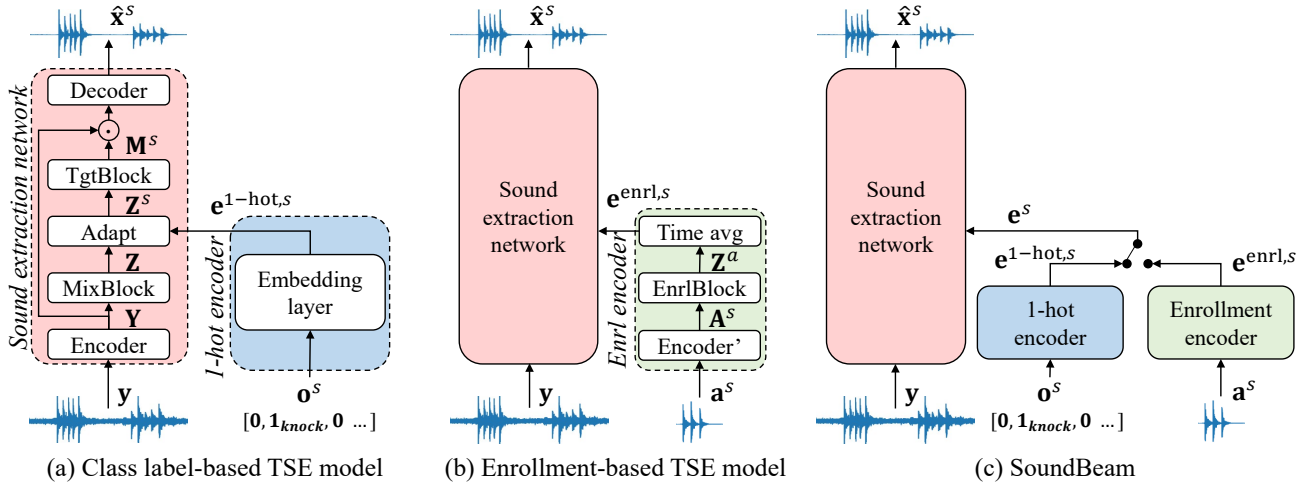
$\hat{\mathbf{x}}^s$

Sound extraction network

Decoder

$\odot$

$\mathbf{M}^s$

TgtBlock

$\mathbf{Z}^s$

Adapt

$\mathbf{Z}$

MixBlock

$\mathbf{Y}$

Encoder

$\mathbf{y}$

$\mathbf{e}^{1-\text{hot},s}$

1-hot encoder

Embedding layer

$\mathbf{o}^s$

$[\mathbf{0}, \mathbf{1}_{\boldsymbol{knock}}, \mathbf{0}\ \ldots]$

(a) Class label-based TSE model

$\hat{\mathbf{x}}^s$

Sound extraction network

$\mathbf{e}^{\text{enrl},s}$

Enrl encoder

Time avg

$\mathbf{Z}^a$

EnrlBlock

$\mathbf{A}^s$

Encoder'

$\mathbf{y}$

$\mathbf{a}^s$

(b) Enrollment-based TSE model

$\hat{\mathbf{x}}^s$

Sound extraction network

$\mathbf{e}^s$

$\mathbf{e}^{1-\text{hot},s}$

$\mathbf{e}^{\text{enrl},s}$

1-hot encoder

Enrollment encoder

$\mathbf{y}$

$\mathbf{o}^s$

$[\mathbf{0}, \mathbf{1}_{\boldsymbol{knock}}, \mathbf{0}\ \ldots]$

$\mathbf{a}^s$

(c) SoundBeam